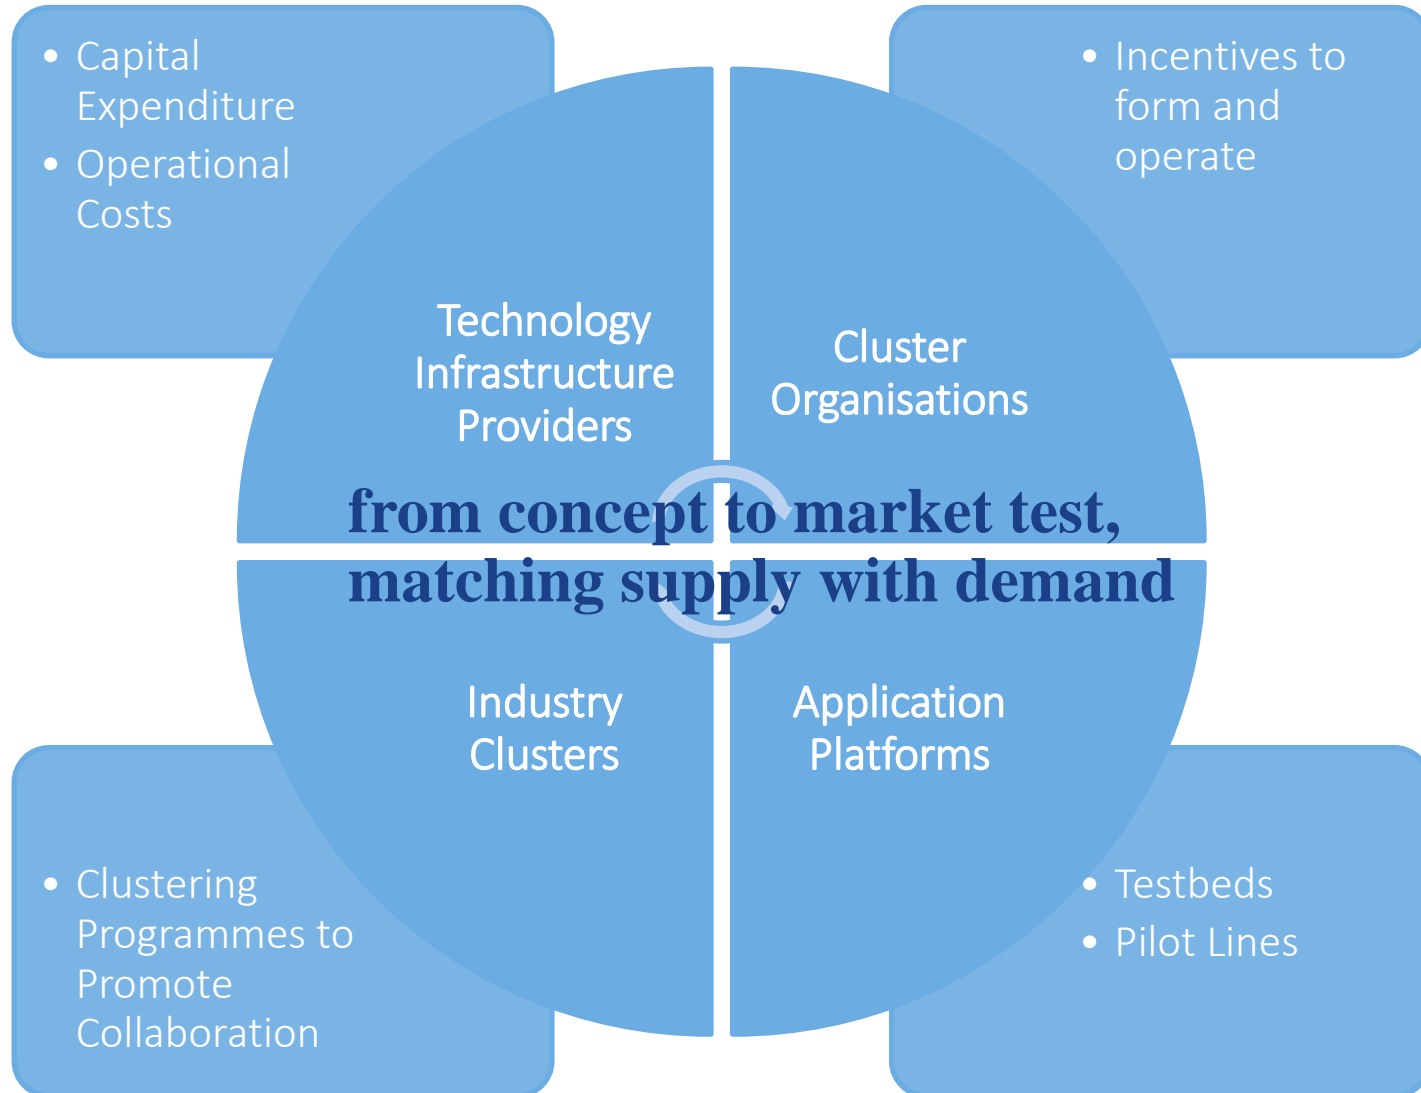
- Capital Expenditure
- Operational Costs

- Incentives to form and operate

Technology Infrastructure Providers

Cluster Organisations

from concept to market test, matching supply with demand

Industry Clusters

Application Platforms

- Clustering Programmes to Promote Collaboration

- Testbeds
- Pilot Lines